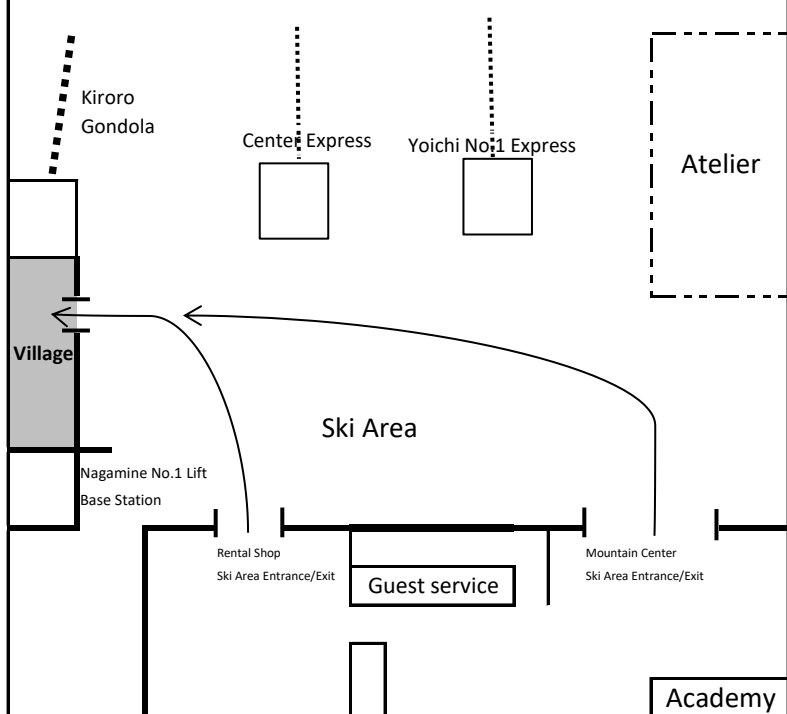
Kiroro Gondola

Center Express

Yoichi No.1 Express

Atelier

Village

Ski Area

Nagamine No.1 Lift Base Station

Rental Shop Ski Area Entrance/Exit

Guest service

Mountain Center Ski Area Entrance/Exit

Academy